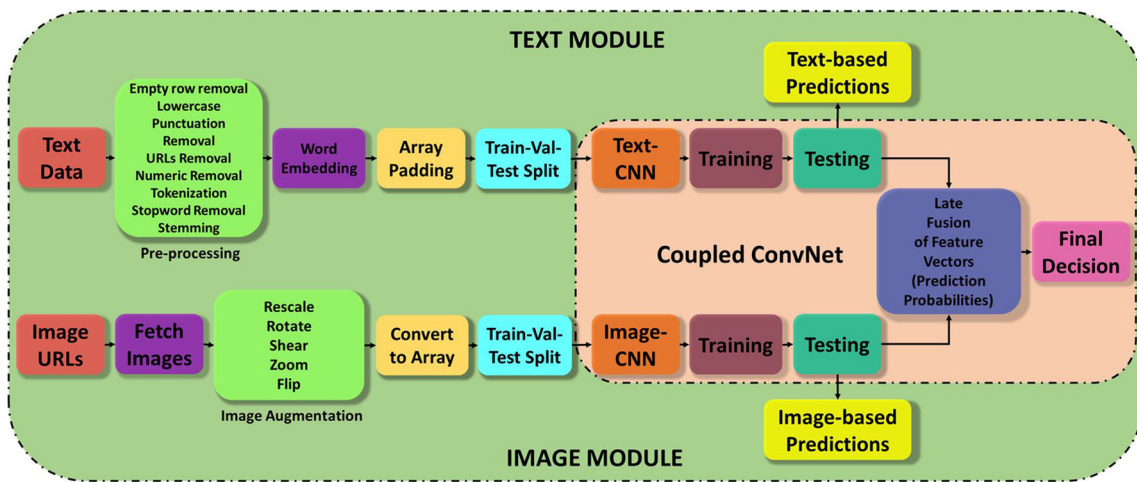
TEXT MODULE

Text-based Predictions

Text Data

Empty row removal
Lowercase
Punctuation Removal
URLs Removal
Numeric Removal
Tokenization
Stopword Removal
Stemming

Pre-processing

Word Embedding

Array Padding

Train-Val-Test Split

Text-CNN

Training

Testing

Late Fusion of Feature Vectors (Prediction Probabilities)

Final Decision

Coupled ConvNet

Image URLs

Fetch Images

Rescale
Rotate
Shear
Zoom
Flip

Image Augmentation

Convert to Array

Train-Val-Test Split

Image-CNN

Training

Testing

Image-based Predictions

IMAGE MODULE